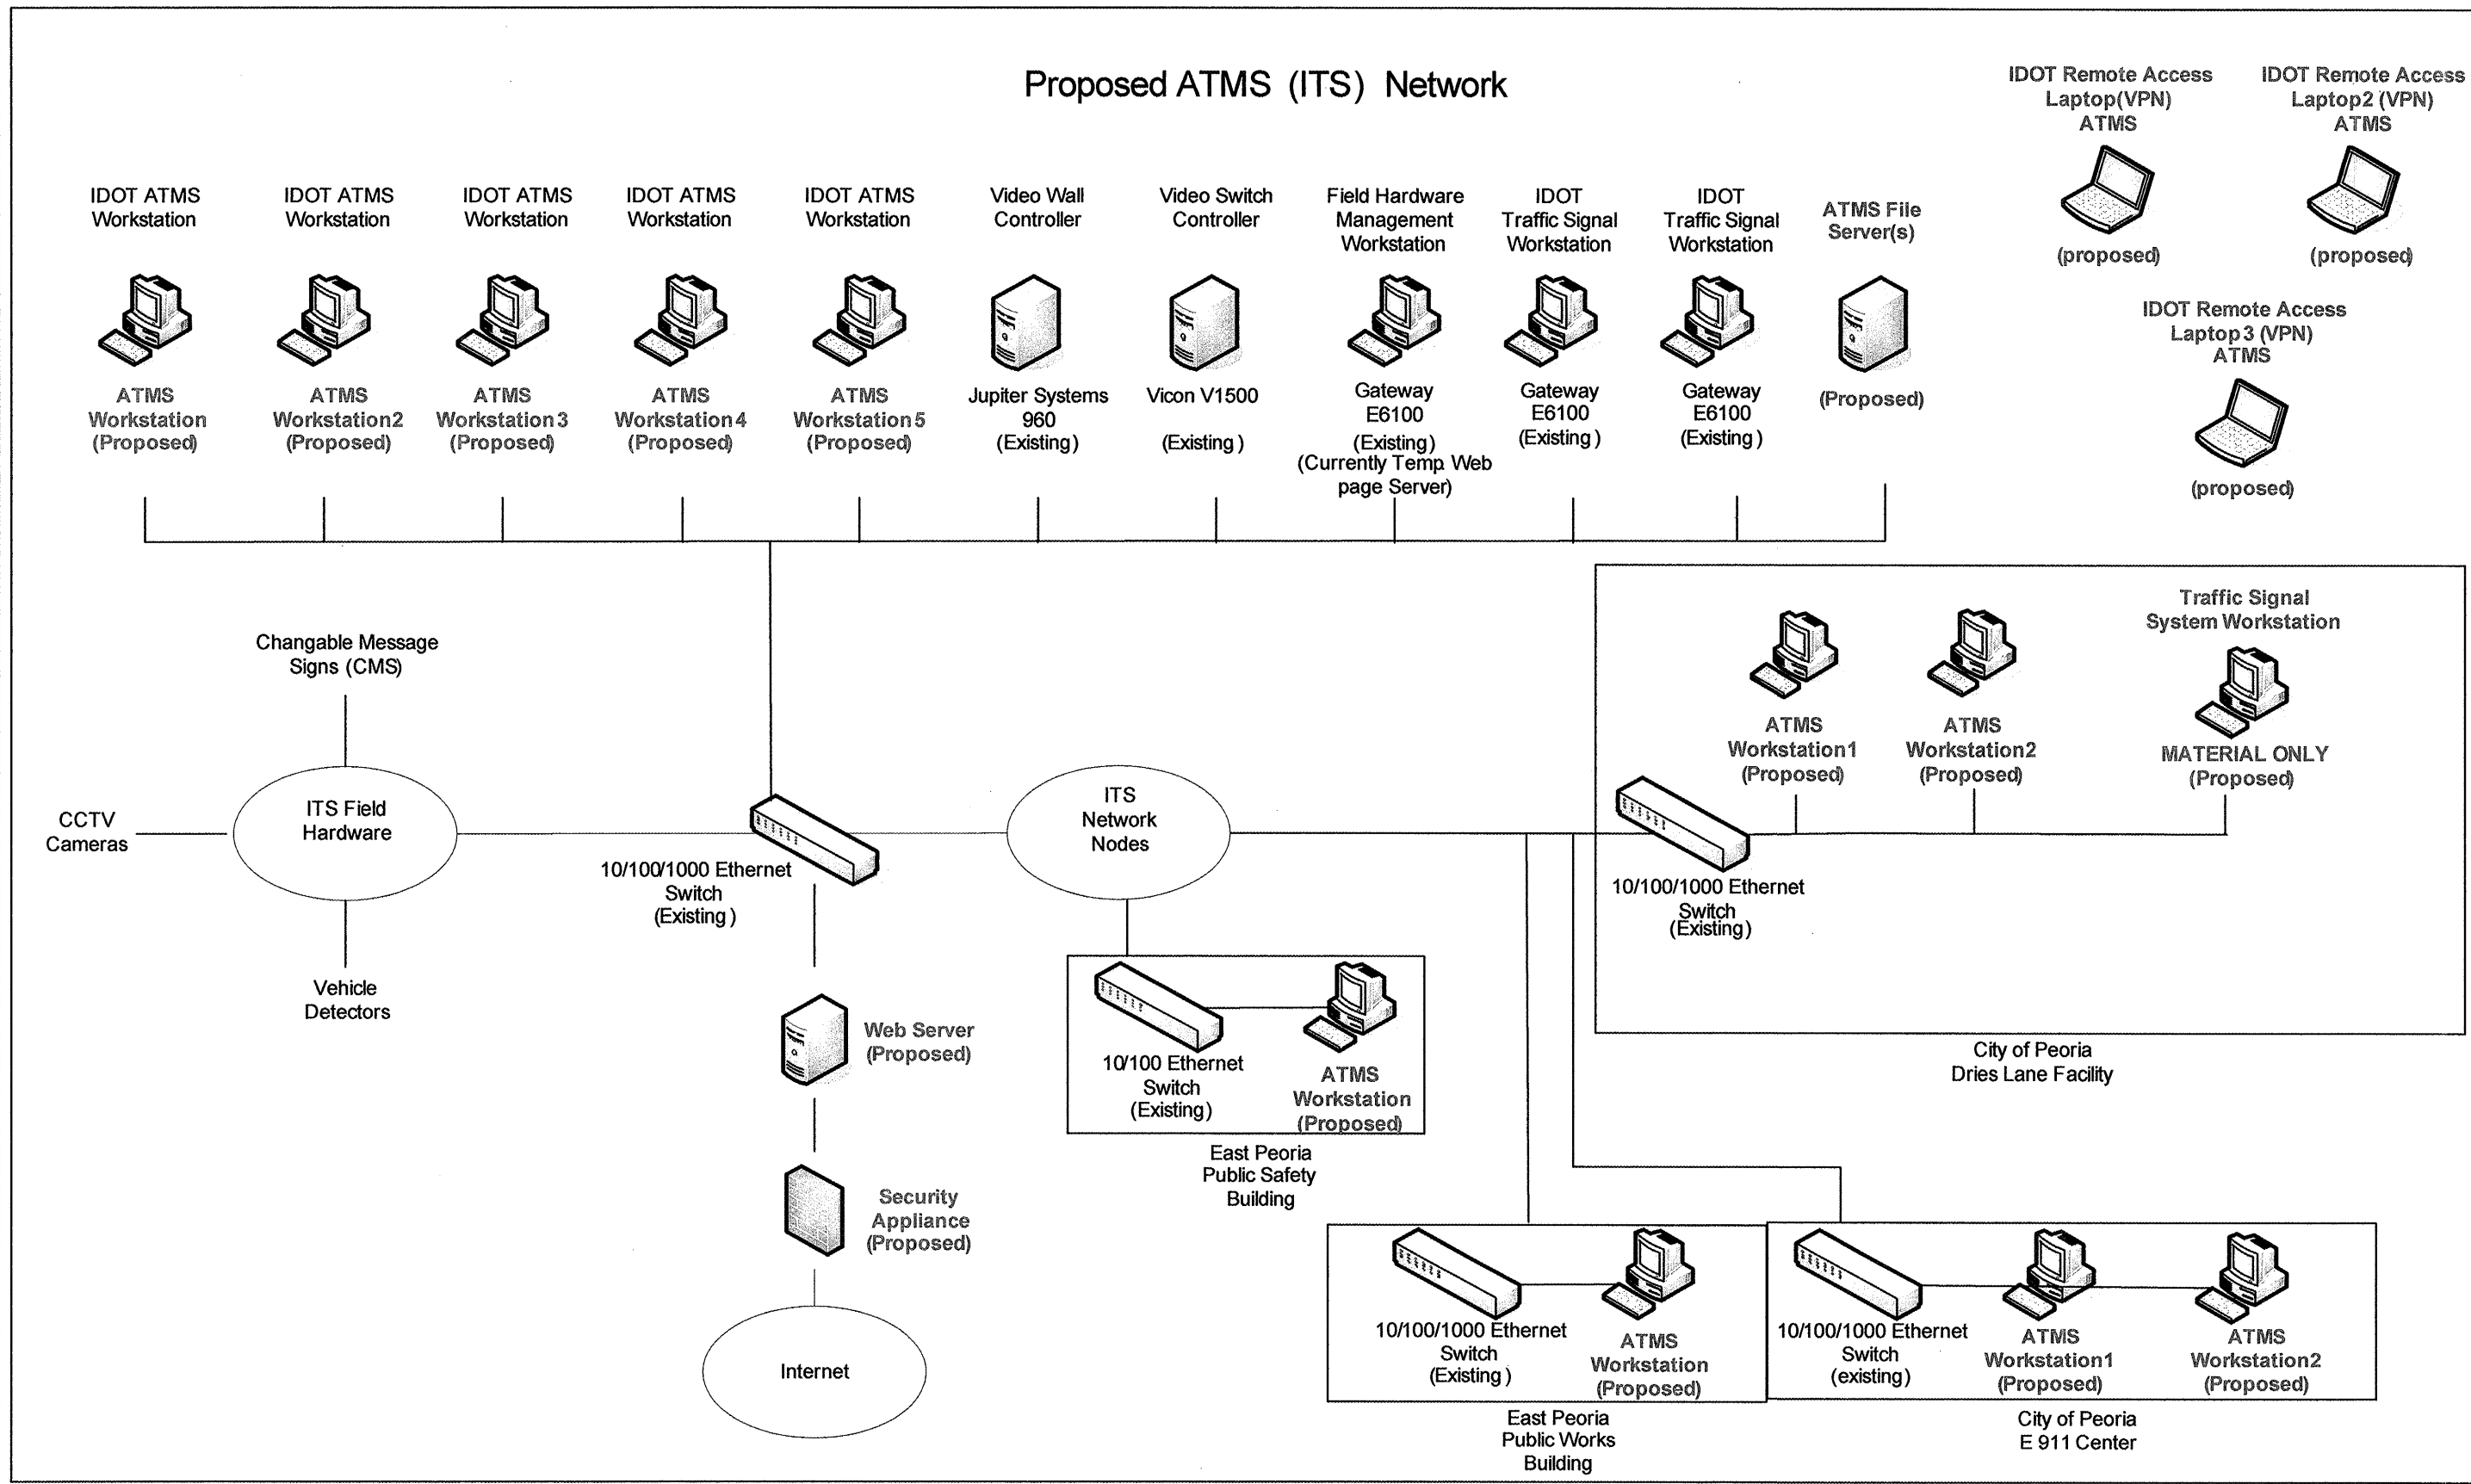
Proposed ATMS (ITS) Network

IDOT Remote Access Laptop(VPN) ATMS

(proposed)

IDOT Remote Access Laptop2 (VPN) ATMS

(proposed)

IDOT Remote Access Laptop3 (VPN) ATMS

(proposed)

IDOT ATMS Workstation

ATMS Workstation (Proposed)

IDOT ATMS Workstation

ATMS Workstation2 (Proposed)

IDOT ATMS Workstation

ATMS Workstation3 (Proposed)

IDOT ATMS Workstation

ATMS Workstation4 (Proposed)

IDOT ATMS Workstation

ATMS Workstation5 (Proposed)

Video Wall Controller

Jupiter Systems 960 (Existing)

Video Switch Controller

Vicon V1500

(Existing)

Field Hardware Management Workstation

Gateway E6100 (Existing) (Currently Temp Web page Server)

IDOT Traffic Signal Workstation

Gateway E6100 (Existing)

IDOT Traffic Signal Workstation

Gateway E6100 (Existing)

ATMS File Server(s)

(Proposed)

Changable Message Signs (CMS)

CCTV Cameras

ITS Field Hardware

Vehicle Detectors

10/100/1000 Ethernet Switch (Existing)

Web Server (Proposed)

Security Appliance (Proposed)

Internet

ITS Network Nodes

10/100 Ethernet Switch (Existing)

ATMS Workstation (Proposed)

East Peoria Public Safety Building

Traffic Signal System Workstation

ATMS Workstation1 (Proposed)

ATMS Workstation2 (Proposed)

MATERIAL ONLY (Proposed)

10/100/1000 Ethernet Switch (Existing)

City of Peoria Dries Lane Facility

10/100/1000 Ethernet Switch (Existing)

ATMS Workstation (Proposed)

East Peoria Public Works Building

10/100/1000 Ethernet Switch (existing)

ATMS Workstation1 (Proposed)

ATMS Workstation2 (Proposed)

City of Peoria E 911 Center